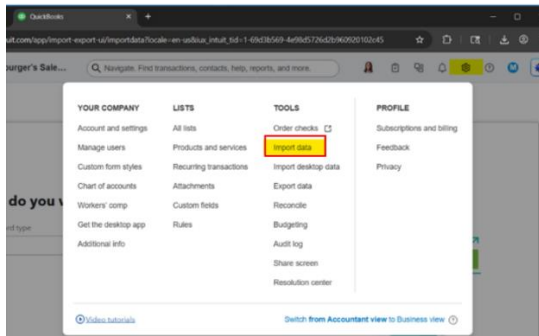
QuickBooks

uit.com/app/import-export-ui/importdata?locale=en-us&iux_intuit_tid=1-69d3b569-4e98d5726d2b960920102c45

urger's Sale...

Q Navigate. Find transactions, contacts, help, reports, and more.

do you

rd type

| YOUR COMPANY | LISTS | TOOLS | PROFILE |
|---|---|---|---|
| Account and settings | All lists | Order checks | Subscriptions and billing |
| Manage users | Products and services | Import data | Feedback |
| Custom form styles | Recurring transactions | Import desktop data | Privacy |
| Chart of accounts | Attachments | Export data | |
| Workers' comp | Custom fields | Reconcile | |
| Get the desktop app | Rules | Budgeting | |
| Additional info | | Audit log | |
| | | Share screen | |
| | | Resolution center | |

Video tutorials

Switch from Accountant view to Business view